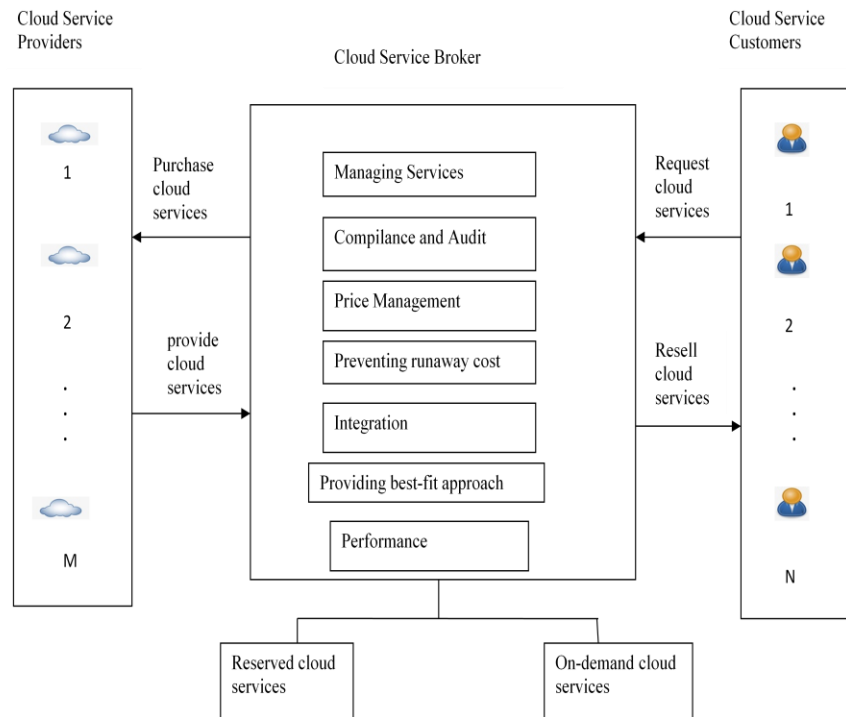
Cloud Service Providers

Cloud Service Broker

Cloud Service Customers

1

2

.
.
.

M

Purchase cloud services

provide cloud services

Managing Services

Compilance and Audit

Price Management

Preventing runaway cost

Integration

Providing best-fit approach

Performance

Request cloud services

Resell cloud services

1

2

.
.
.

N

Reserved cloud services

On-demand cloud services